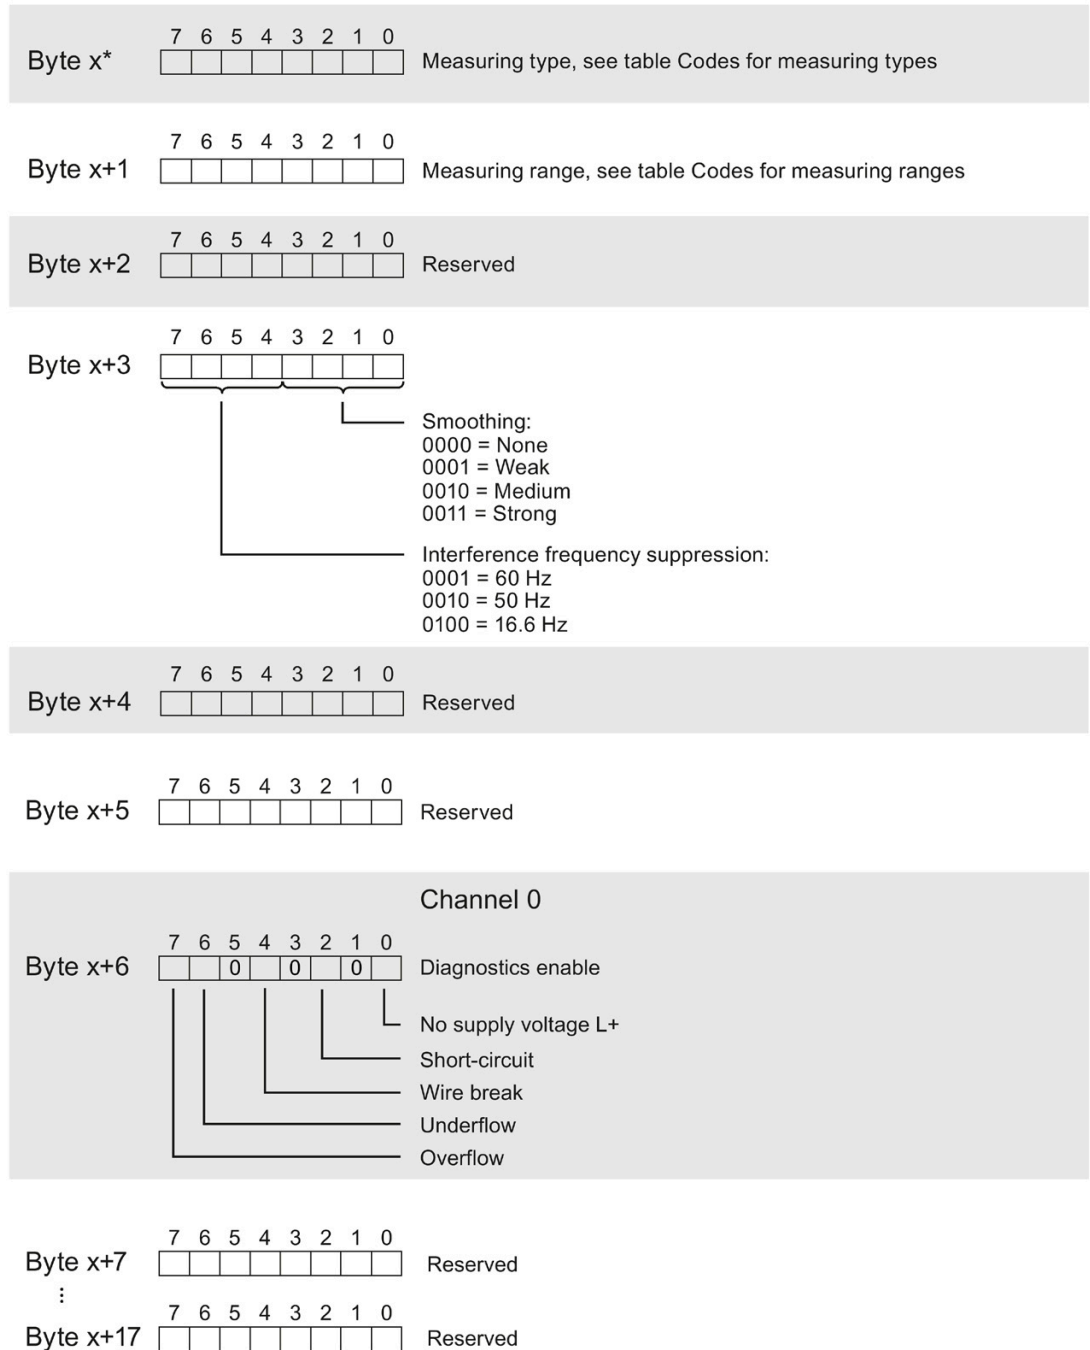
Byte x* 7 6 5 4 3 2 1 0 Measuring type, see table Codes for measuring types

Byte x+1 7 6 5 4 3 2 1 0 Measuring range, see table Codes for measuring ranges

Byte x+2 7 6 5 4 3 2 1 0 Reserved

Byte x+3 7 6 5 4 3 2 1 0

Smoothing:
0000 = None
0001 = Weak
0010 = Medium
0011 = Strong

Interference frequency suppression:
0001 = 60 Hz
0010 = 50 Hz
0100 = 16.6 Hz

Byte x+4 7 6 5 4 3 2 1 0 Reserved

Byte x+5 7 6 5 4 3 2 1 0 Reserved

Channel 0

Byte x+6 7 6 5 4 3 2 1 0 0 0 0 Diagnostics enable

No supply voltage L+
Short-circuit
Wire break
Underflow
Overflow

Byte x+7 7 6 5 4 3 2 1 0 Reserved
⋮
Byte x+17 7 6 5 4 3 2 1 0 Reserved